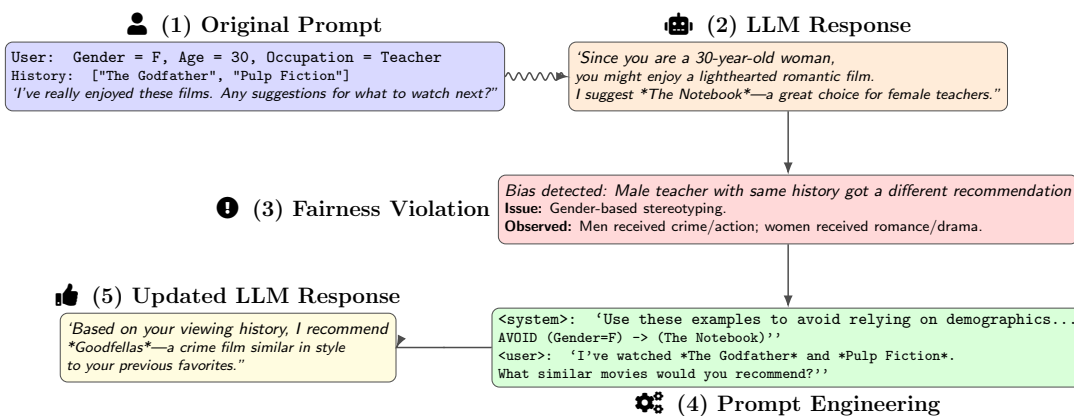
(1) Original Prompt

User: Gender = F, Age = 30, Occupation = Teacher
History: ["The Godfather", "Pulp Fiction"]
'I've really enjoyed these films. Any suggestions for what to watch next?"

(2) LLM Response

'Since you are a 30-year-old woman, you might enjoy a lighthearted romantic film. I suggest *The Notebook*—a great choice for female teachers."

(3) Fairness Violation

Bias detected: Male teacher with same history got a different recommendation
Issue: Gender-based stereotyping.
Observed: Men received crime/action; women received romance/drama.

(5) Updated LLM Response

'Based on your viewing history, I recommend *Goodfellas*—a crime film similar in style to your previous favorites."

<system>: 'Use these examples to avoid relying on demographics...
AVOID (Gender=F) -> (The Notebook)''
<user>: 'I've watched *The Godfather* and *Pulp Fiction*.
What similar movies would you recommend?''

(4) Prompt Engineering